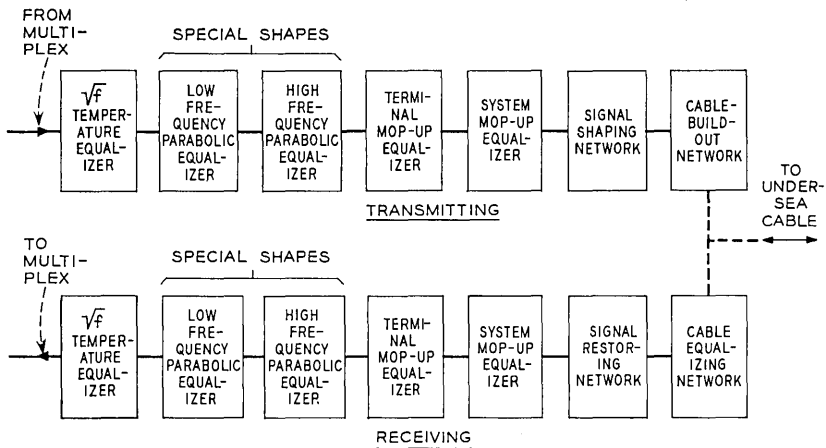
FROM MULTIPLEX

SPECIAL SHAPES

$\sqrt{f}$ TEMPERATURE EQUALIZER

LOW FREQUENCY PARABOLIC EQUALIZER

HIGH FREQUENCY PARABOLIC EQUALIZER

TERMINAL MOP-UP EQUALIZER

SYSTEM MOP-UP EQUALIZER

SIGNAL SHAPING NETWORK

CABLE-BUILD-OUT NETWORK

TRANSMITTING

TO UNDERSEA CABLE

TO MULTIPLEX

SPECIAL SHAPES

$\sqrt{f}$ TEMPERATURE EQUALIZER

LOW FREQUENCY PARABOLIC EQUALIZER

HIGH FREQUENCY PARABOLIC EQUALIZER

TERMINAL MOP-UP EQUALIZER

SYSTEM MOP-UP EQUALIZER

SIGNAL RESTORING NETWORK

CABLE EQUALIZING NETWORK

RECEIVING